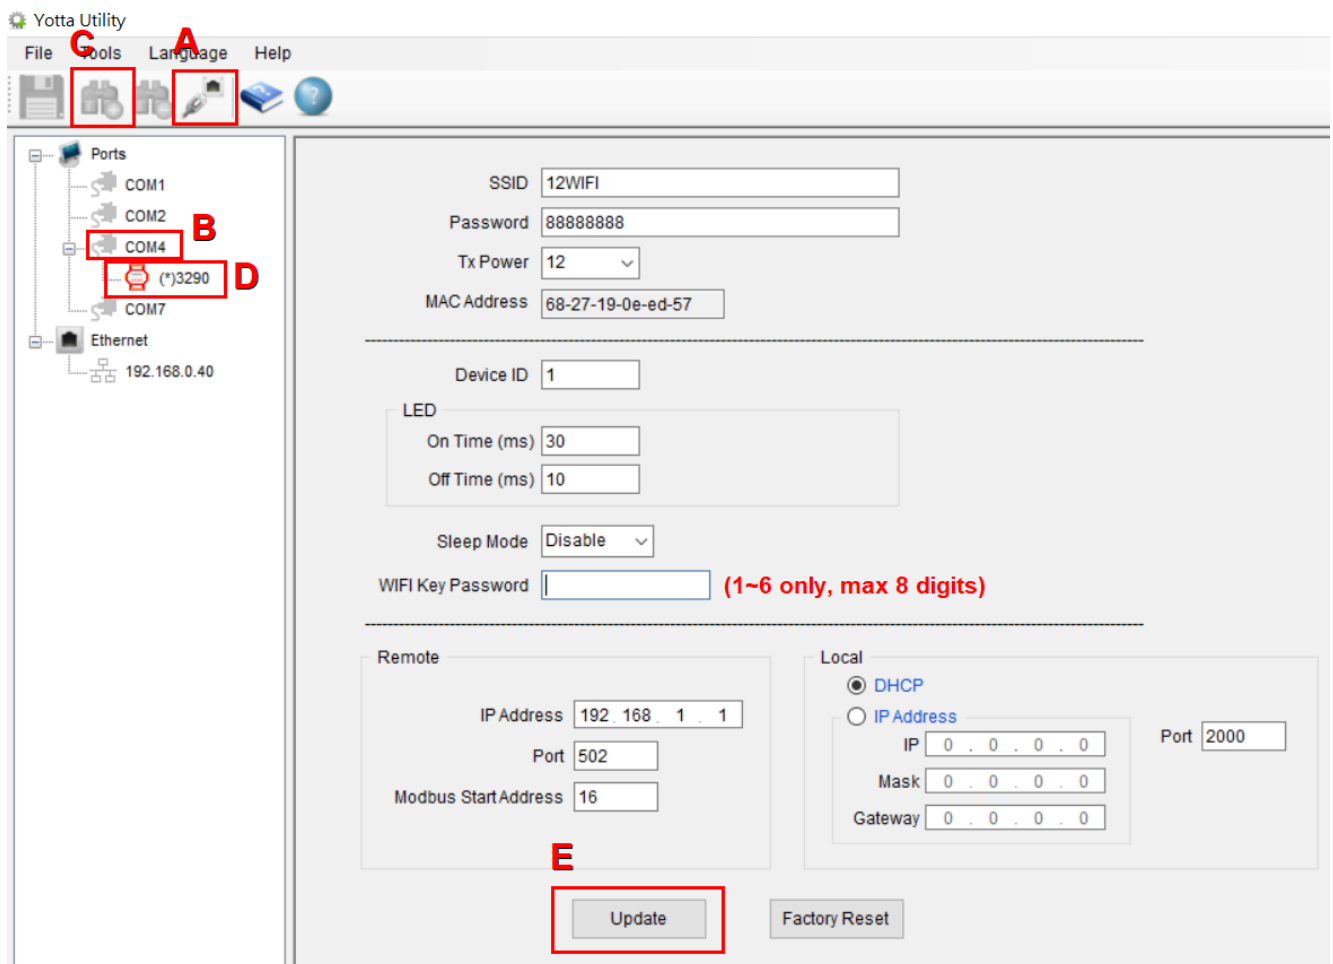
Yotta Utility

File Tools Language Help

C A

Ports
COM1
COM2
COM4
(*)3290
COM7
Ethernet
192.168.0.40

B
D

SSID 12WIFI
Password 88888888
Tx Power 12
MAC Address 68-27-19-0e-ed-57

Device ID 1
LED
On Time (ms) 30
Off Time (ms) 10

Sleep Mode Disable
WIFI Key Password
(1~6 only, max 8 digits)

Remote
IP Address 192 . 168 . 1 . 1
Port 502
Modbus Start Address 16

Local
DHCP
IP Address
IP 0 . 0 . 0 . 0
Mask 0 . 0 . 0 . 0
Gateway 0 . 0 . 0 . 0
Port 2000

E

Update
Factory Reset